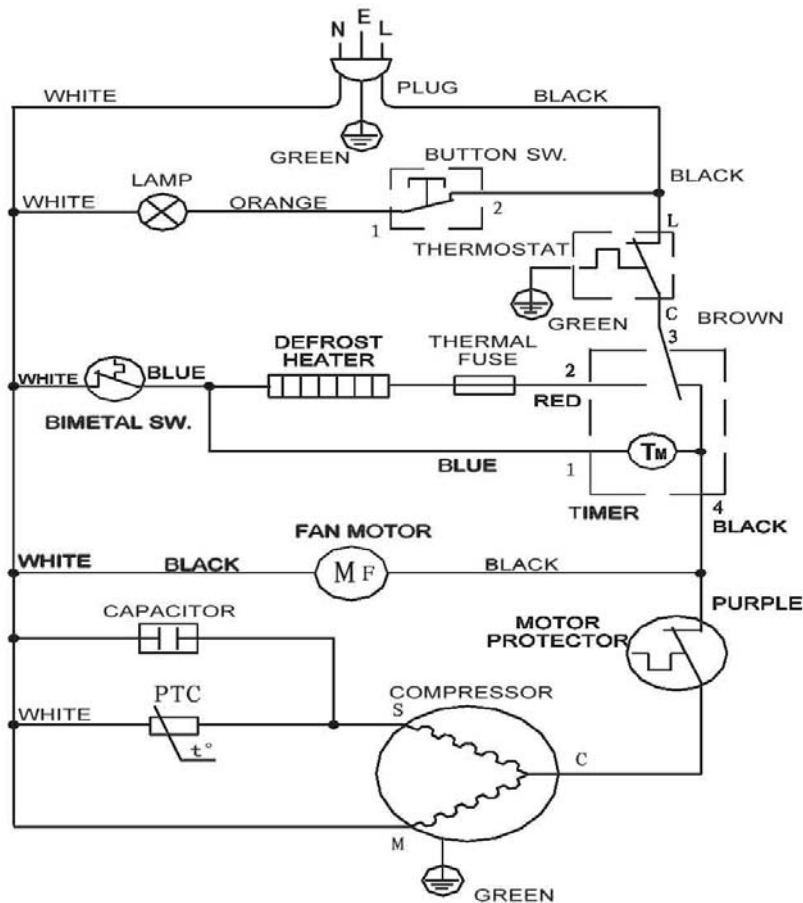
N E L

WHITE

PLUG

BLACK

GREEN

BUTTON SW.

BLACK

WHITE

LAMP

ORANGE

1

2

L

THERMOSTAT

GREEN

C

BROWN

3

DEFROST HEATER

THERMAL FUSE

WHITE

BLUE

2

BIMETAL SW.

RED

BLUE

1

TM

TIMER

4

BLACK

FAN MOTOR

WHITE

BLACK

MF

BLACK

CAPACITOR

PURPLE

MOTOR PROTECTOR

PTC

WHITE

t°

COMPRESSOR

S

C

M

GREEN